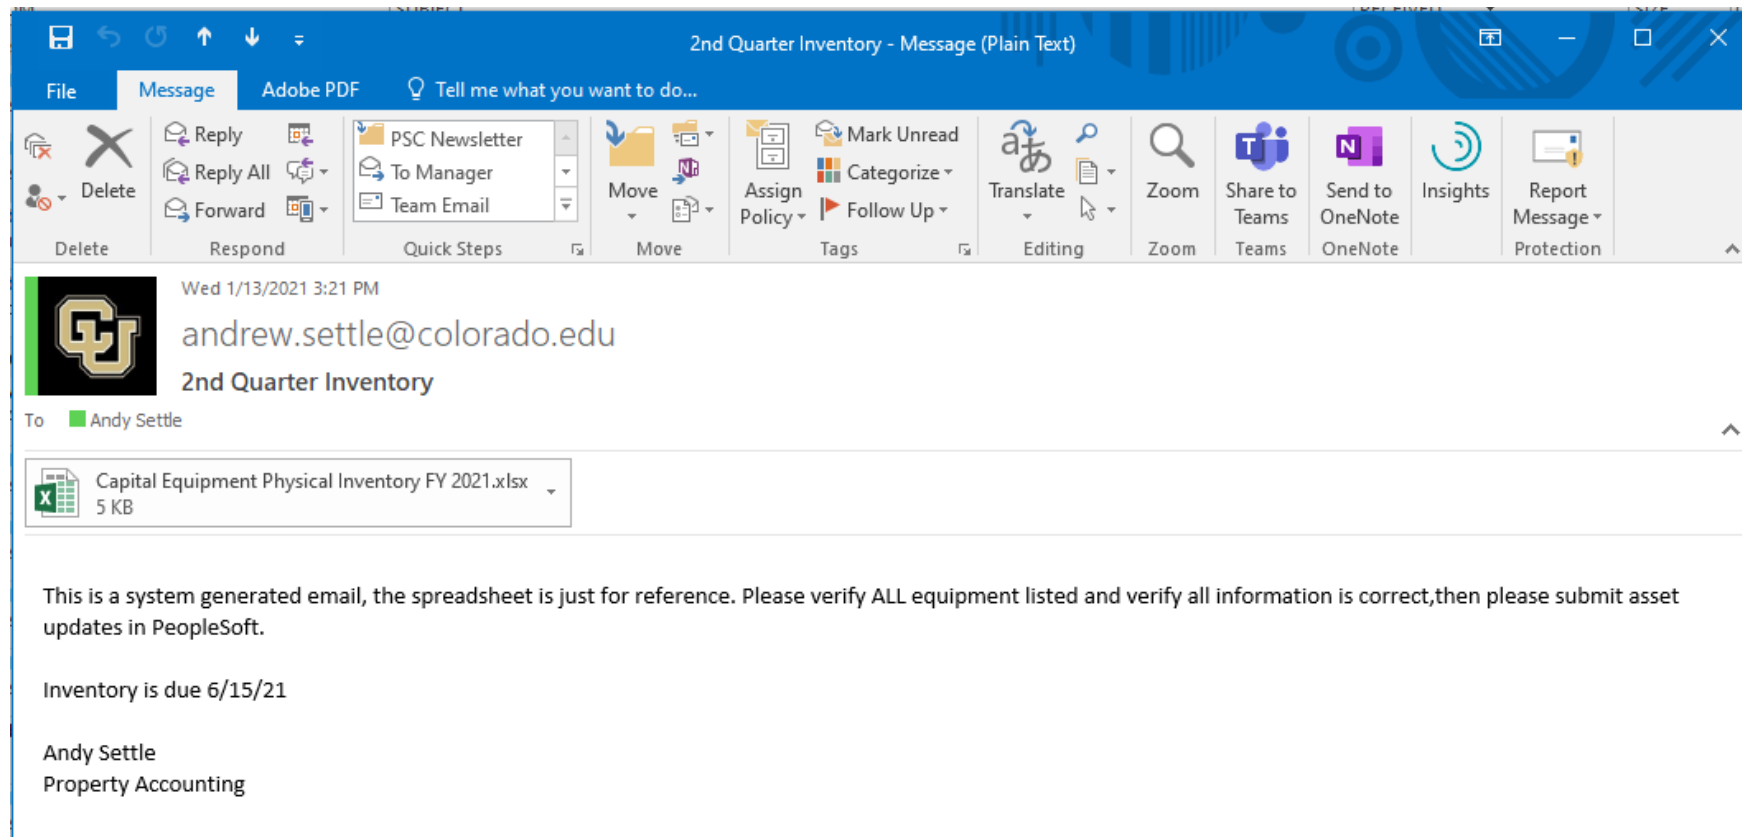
2nd Quarter Inventory - Message (Plain Text)

File Message Adobe PDF Tell me what you want to do...

Delete
Reply
Reply All
Forward
Respond
PSC Newsletter
To Manager
Team Email
Quick Steps
Move
Move
Assign Policy
Mark Unread
Categorize
Follow Up
Tags
Translate
Editing
Zoom
Zoom
Share to Teams
Teams
Send to OneNote
OneNote
Insights
Report Message
Protection

Wed 1/13/2021 3:21 PM
andrew.settle@colorado.edu
2nd Quarter Inventory
To Andy Settle

Capital Equipment Physical Inventory FY 2021.xlsx
5 KB

This is a system generated email, the spreadsheet is just for reference. Please verify ALL equipment listed and verify all information is correct,then please submit asset updates in PeopleSoft.

Inventory is due 6/15/21

Andy Settle
Property Accounting